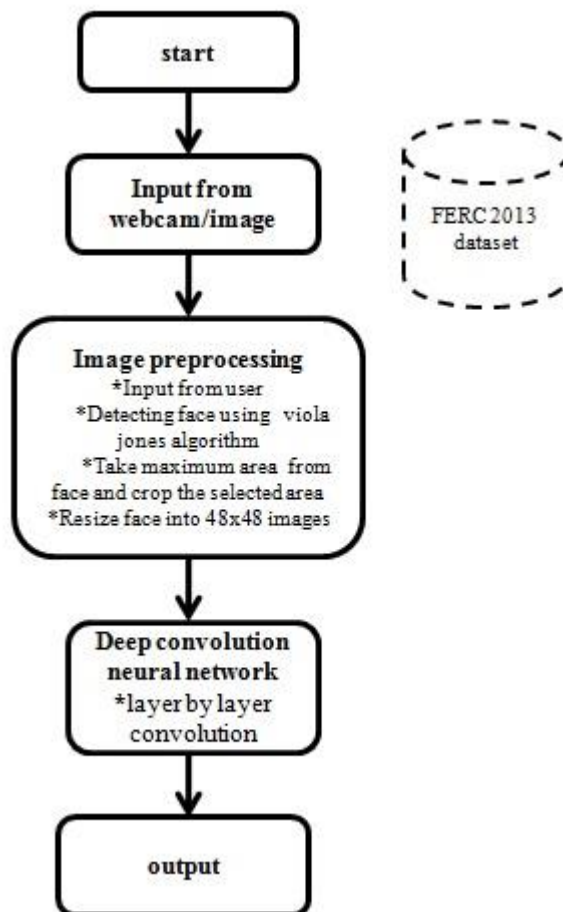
start

Input from webcam/image

FERC 2013 dataset

Image preprocessing
*Input from user
*Detecting face using viola jones algorithm
*Take maximum area from face and crop the selected area
*Resize face into 48x48 images

Deep convolution neural network
*layer by layer convolution

output